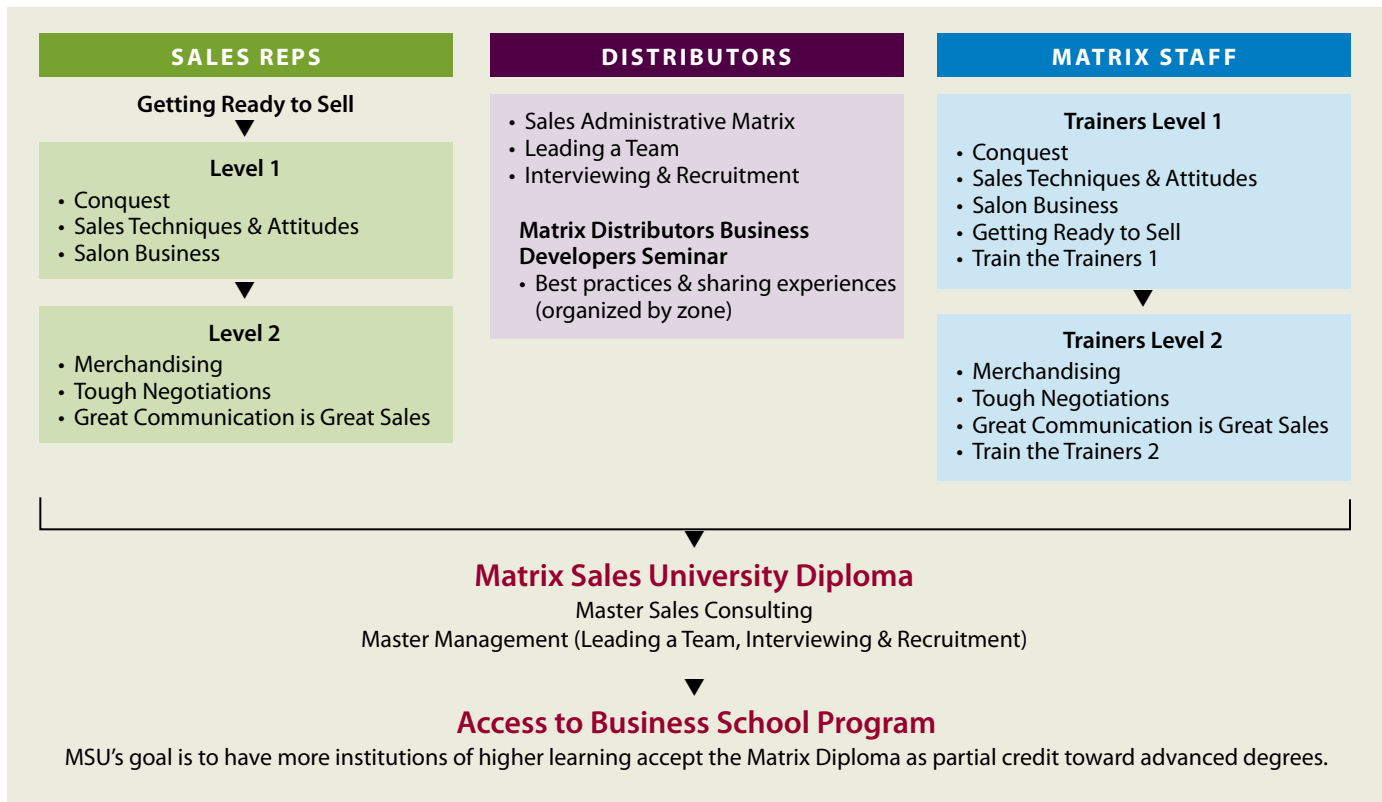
SALES REPS

Getting Ready to Sell

Level 1
• Conquest
• Sales Techniques & Attitudes
• Salon Business

Level 2
• Merchandising
• Tough Negotiations
• Great Communication is Great Sales

DISTRIBUTORS

• Sales Administrative Matrix
• Leading a Team
• Interviewing & Recruitment

Matrix Distributors Business Developers Seminar
• Best practices & sharing experiences (organized by zone)

MATRIX STAFF

Trainers Level 1
• Conquest
• Sales Techniques & Attitudes
• Salon Business
• Getting Ready to Sell
• Train the Trainers 1

Trainers Level 2
• Merchandising
• Tough Negotiations
• Great Communication is Great Sales
• Train the Trainers 2

Matrix Sales University Diploma
Master Sales Consulting
Master Management (Leading a Team, Interviewing & Recruitment)

Access to Business School Program
MSU's goal is to have more institutions of higher learning accept the Matrix Diploma as partial credit toward advanced degrees.